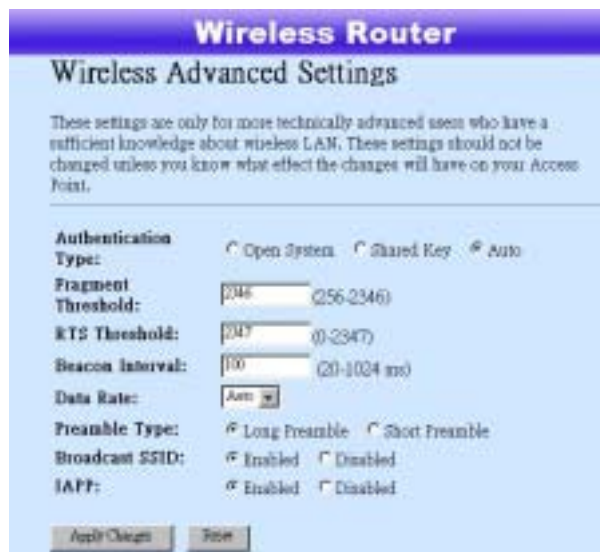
Wireless Router

Wireless Advanced Settings

These settings are only for more technically advanced users who have a sufficient knowledge about wireless LAN. These settings should not be changed unless you know what effect the changes will have on your Access Point.

| | |
|---|---|
| Authentication Type: | Open System  Shared Key  Auto |
| Fragment Threshold: | 2346 (256-2346) |
| RTS Threshold: | 2347 (0-2347) |
| Beacon Interval: | 100 (20-1024 ms) |
| Data Rate: | Auto |
| Preamble Type: | Long Preamble  Short Preamble |
| Broadcast SSID: | Enabled  Disabled |
| IAPP: | Enabled  Disabled |

Apply Changes  Reset